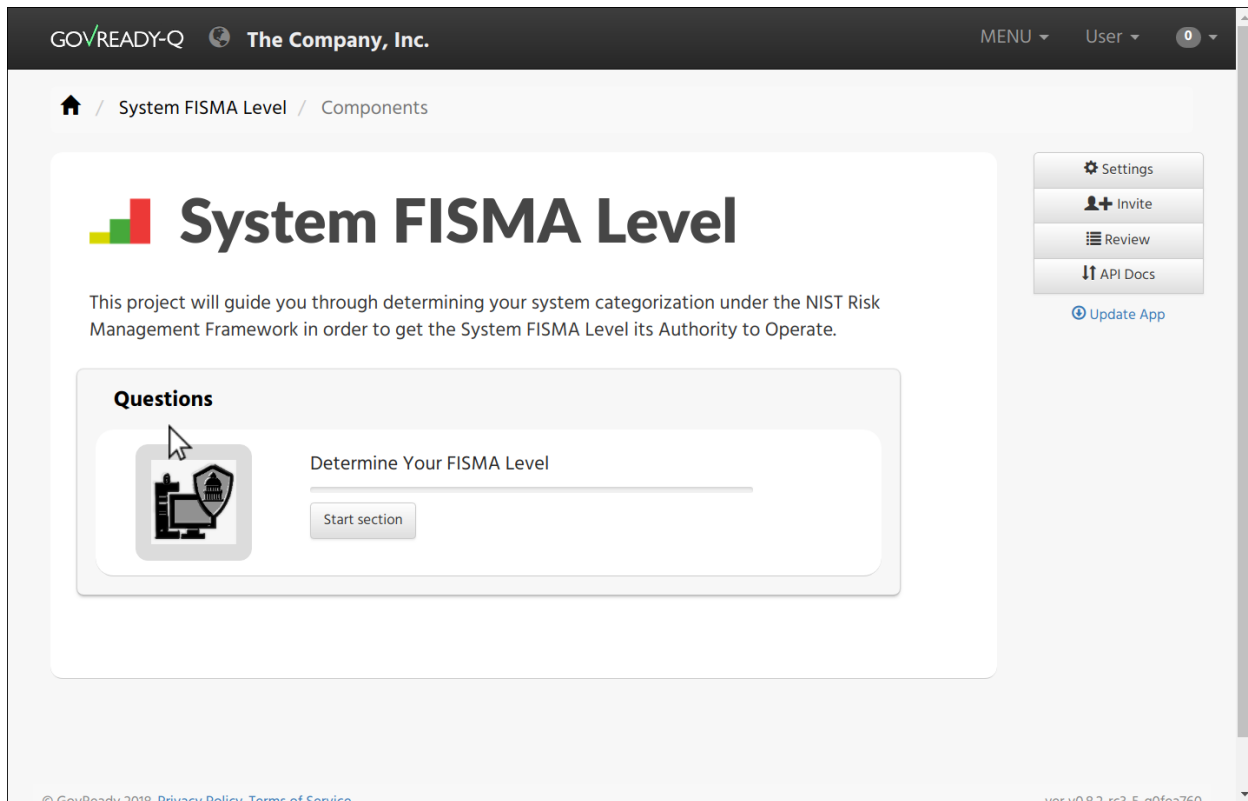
GOVREADY-Q The Company, Inc.

MENU User 0

System FISMA Level / Components

System FISMA Level

This project will guide you through determining your system categorization under the NIST Risk Management Framework in order to get the System FISMA Level its Authority to Operate.

Questions

Determine Your FISMA Level

Start section

Settings
Invite
Review
API Docs
Update App

© GovReady 2018. Privacy Policy. Terms of Service.

ver. v0.8.2-rc3-5-g0fea760